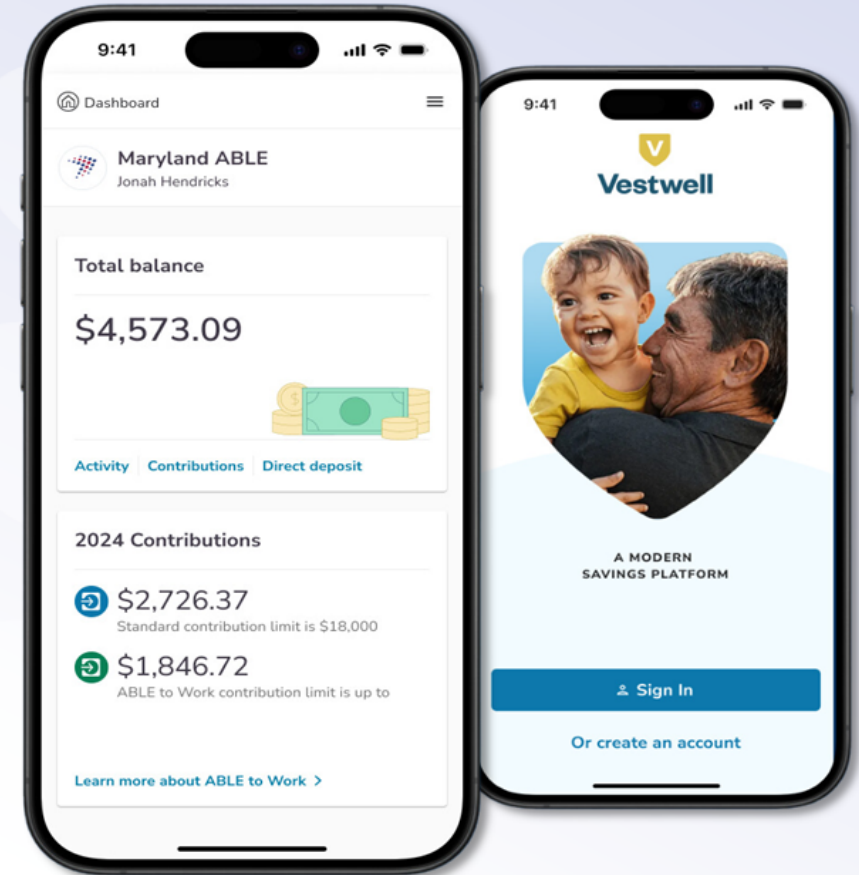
9:41

Dashboard

Maryland ABLE
Jonah Hendricks

Total balance

$4,573.09

Activity | Contributions | Direct deposit

2024 Contributions

$2,726.37
Standard contribution limit is $18,000

$1,846.72
ABLE to Work contribution limit is up to

Learn more about ABLE to Work >

9:41

V
Vestwell

A MODERN
SAVINGS PLATFORM

Sign In

Or create an account